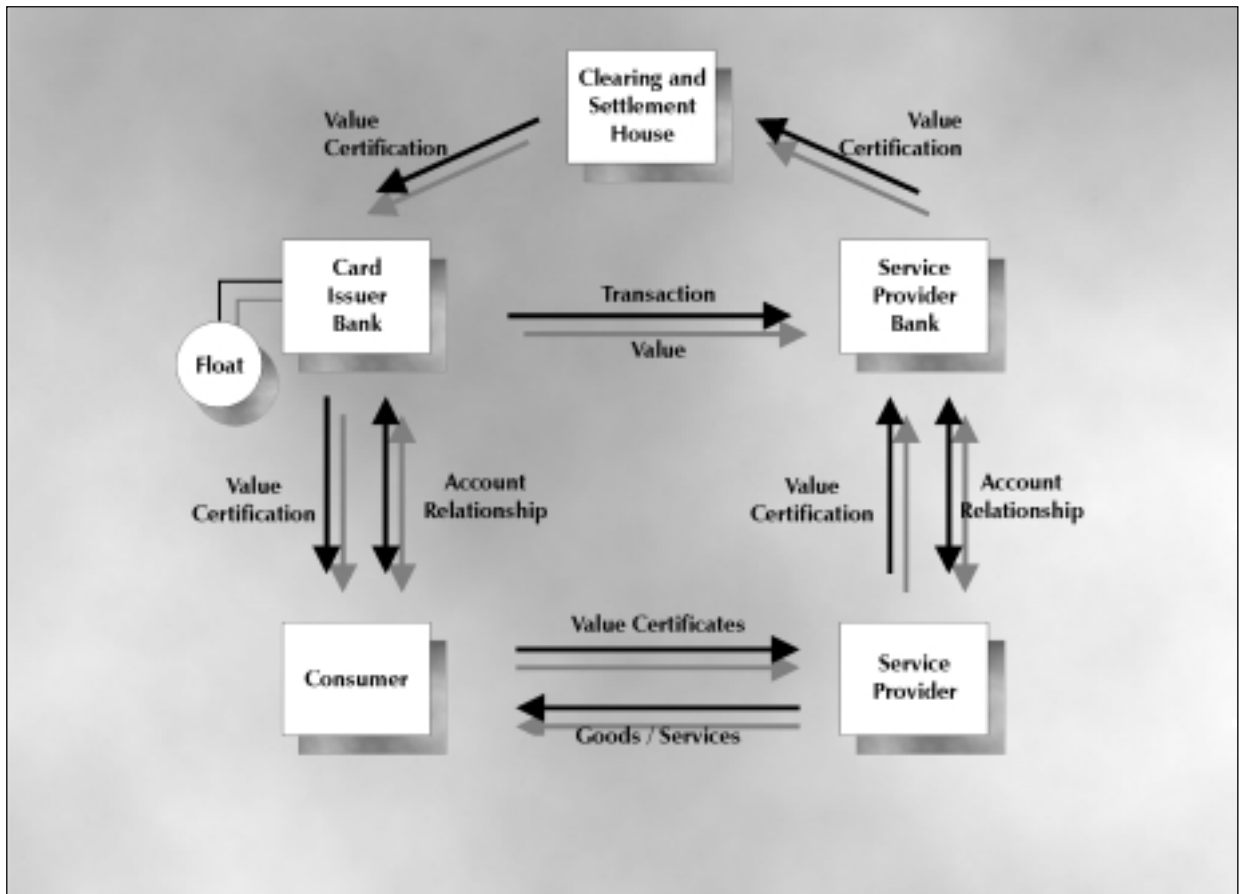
Clearing and Settlement House

Value Certification

Value Certification

Card Issuer Bank

Transaction

Value

Service Provider Bank

Float

Value Certification

Account Relationship

Value Certification

Account Relationship

Value Certificates

Consumer

Service Provider

Goods / Services